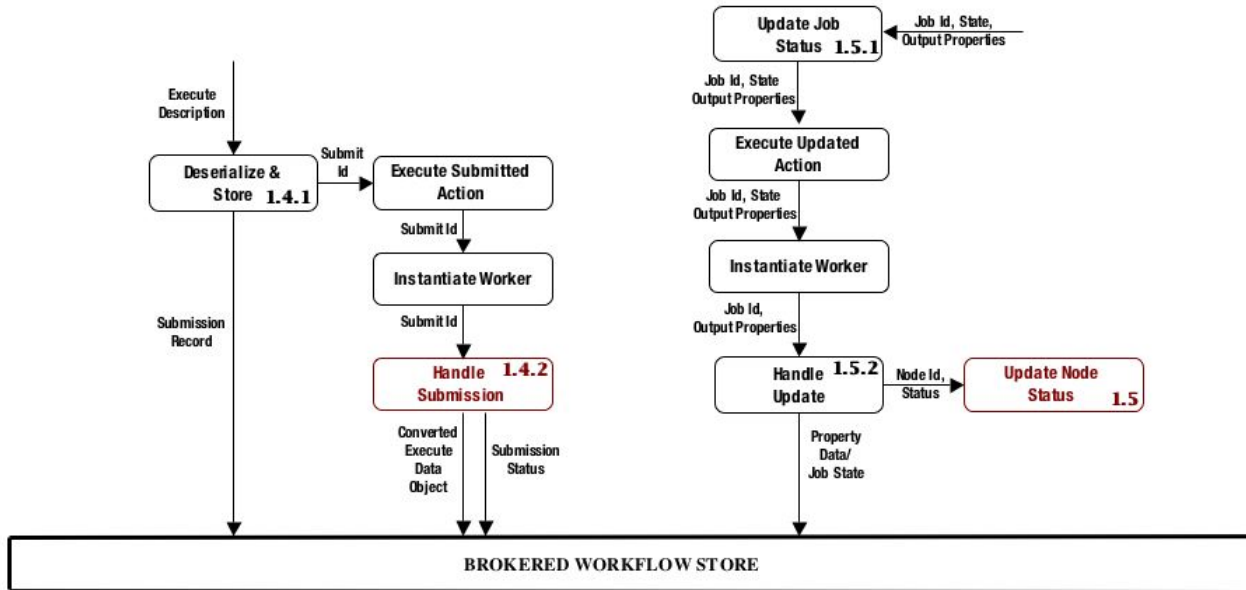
Execute Description

Deserialize & Store 1.4.1

Submit Id

Execute Submitted Action

Submit Id

Instantiate Worker

Submit Id

Handle Submission 1.4.2

Submission Record

Converted Execute Data Object

Submission Status

Update Job Status 1.5.1

Job Id, State, Output Properties

Job Id, State Output Properties

Execute Updated Action

Job Id, State Output Properties

Instantiate Worker

Job Id, Output Properties

Handle Update 1.5.2

Node Id, Status

Update Node Status 1.5

Property Data/ Job State

BROKERED WORKFLOW STORE